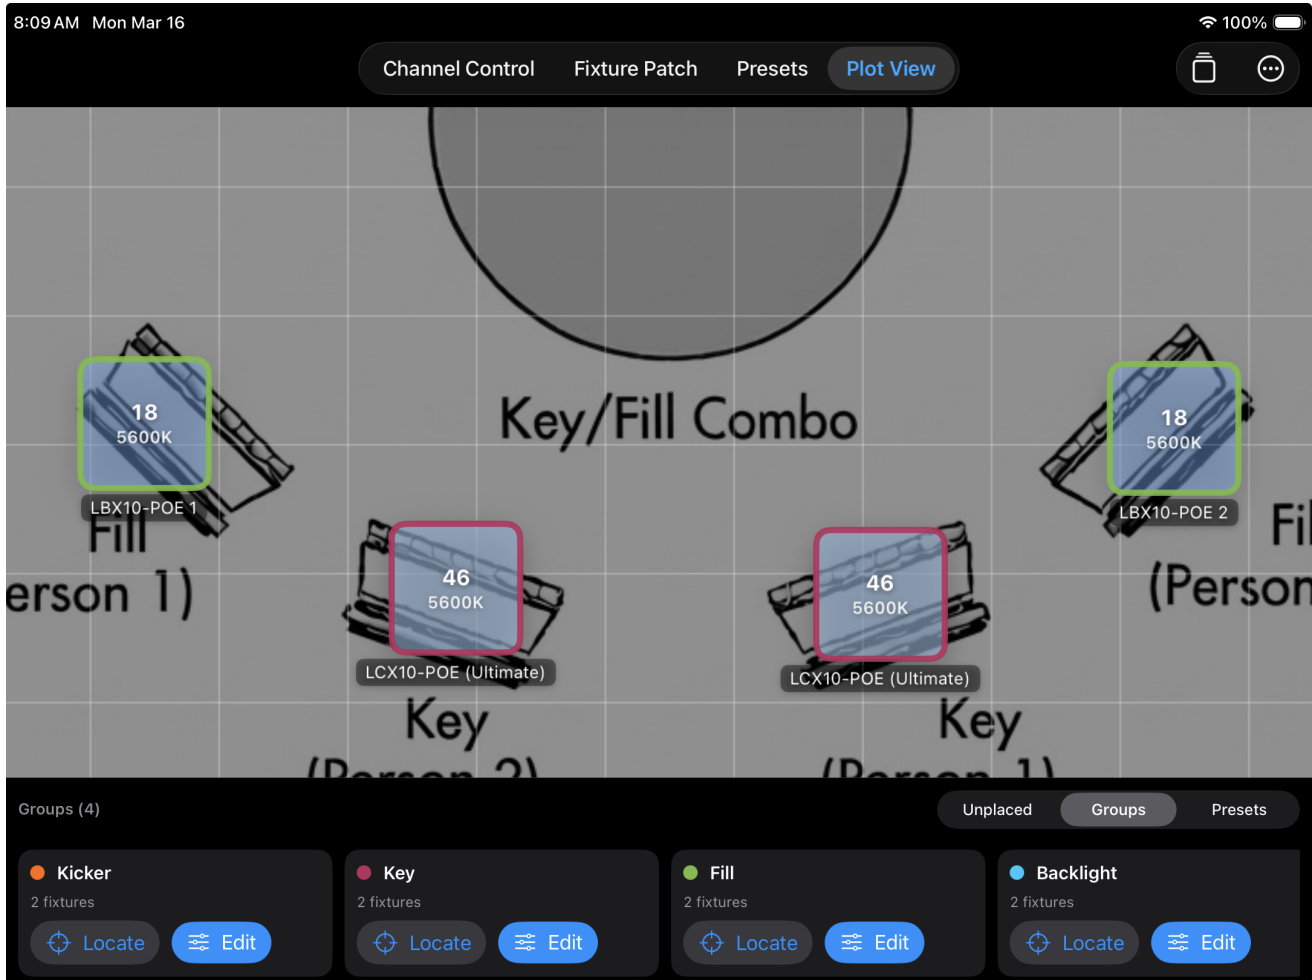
8:09 AM Mon Mar 16

100%

Channel Control Fixture Patch Presets Plot View

Key/Fill Combo

18
5600K
LBX10-POE 1

Fill
erson 1)

46
5600K
LCX10-POE (Ultimate)

46
5600K
LCX10-POE (Ultimate)

18
5600K
LBX10-POE 2

Fi
(Person

Key
(Person 2)

Key
(Person 1)

Groups (4)

Unplaced Groups Presets

Kicker
2 fixtures
Locate Edit

Key
2 fixtures
Locate Edit

Fill
2 fixtures
Locate Edit

Backlight
2 fixtures
Locate Edit